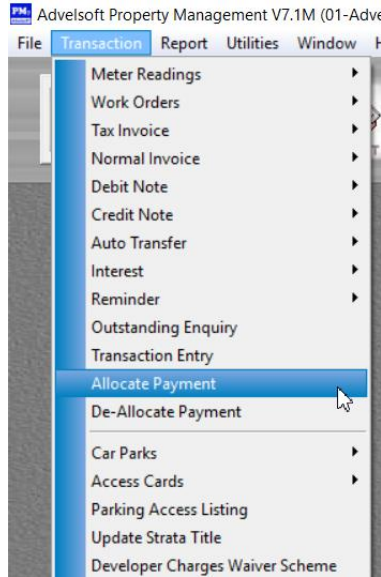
PM. Advelsoft Property Management V7.1M (01-Adve

File Transaction Report Utilities Window H

Meter Readings
Work Orders
Tax Invoice
Normal Invoice
Debit Note
Credit Note
Auto Transfer
Interest
Reminder
Outstanding Enquiry
Transaction Entry
Allocate Payment
De-Allocate Payment
Car Parks
Access Cards
Parking Access Listing
Update Strata Title
Developer Charges Waiver Scheme